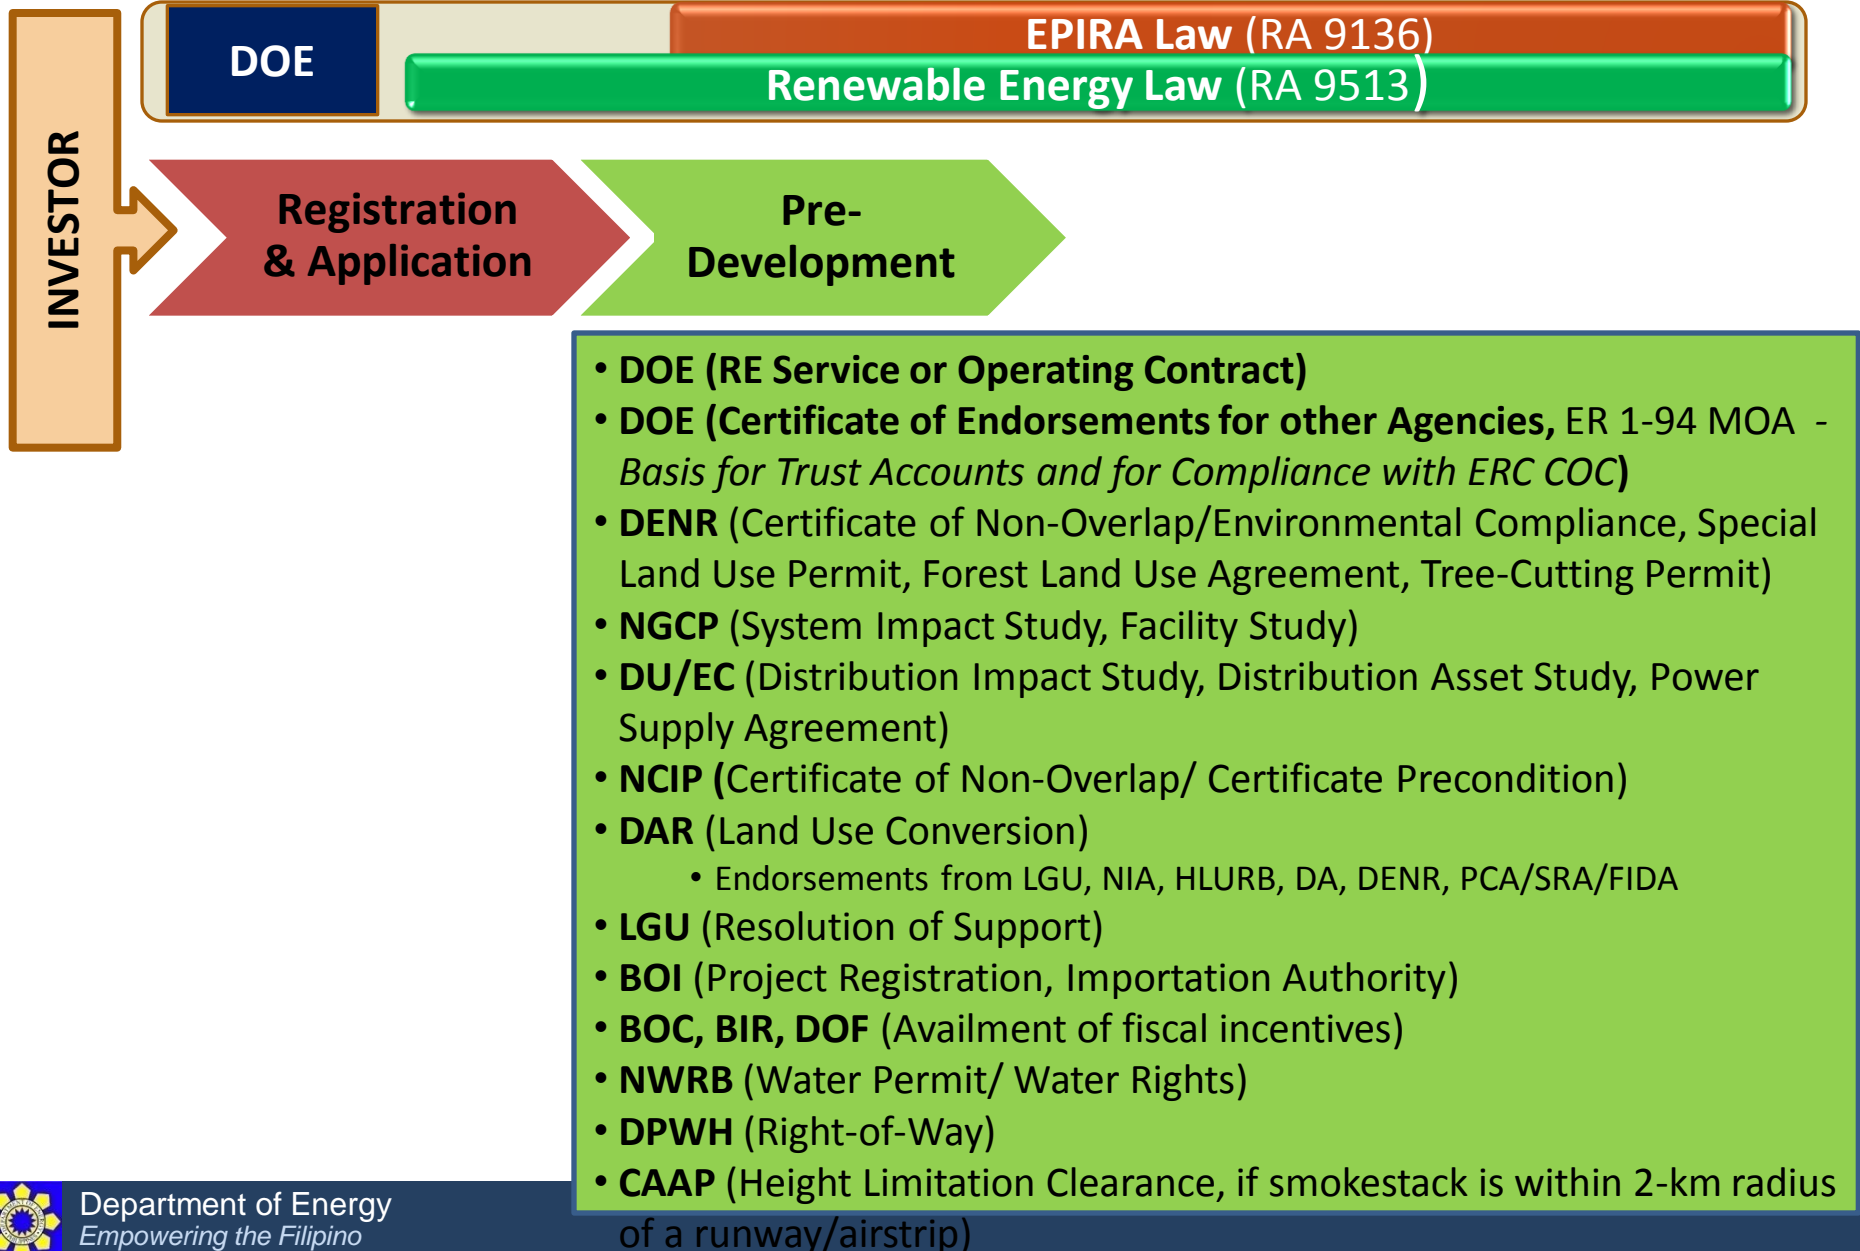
DOE

EPIRA Law (RA 9136)

Renewable Energy Law (RA 9513)

INVESTOR

Registration & Application

Pre-Development

• DOE (RE Service or Operating Contract)
• DOE (Certificate of Endorsements for other Agencies, ER 1-94 MOA - Basis for Trust Accounts and for Compliance with ERC COC)
• DENR (Certificate of Non-Overlap/Environmental Compliance, Special Land Use Permit, Forest Land Use Agreement, Tree-Cutting Permit)
• NGCP (System Impact Study, Facility Study)
• DU/EC (Distribution Impact Study, Distribution Asset Study, Power Supply Agreement)
• NCIP (Certificate of Non-Overlap/ Certificate Precondition)
• DAR (Land Use Conversion)
• Endorsements from LGU, NIA, HLURB, DA, DENR, PCA/SRA/FIDA
• LGU (Resolution of Support)
• BOI (Project Registration, Importation Authority)
• BOC, BIR, DOF (Availment of fiscal incentives)
• NWRB (Water Permit/ Water Rights)
• DPWH (Right-of-Way)
• CAAP (Height Limitation Clearance, if smokestack is within 2-km radius of a runway/airstrip)

Department of Energy
Empowering the Filipino